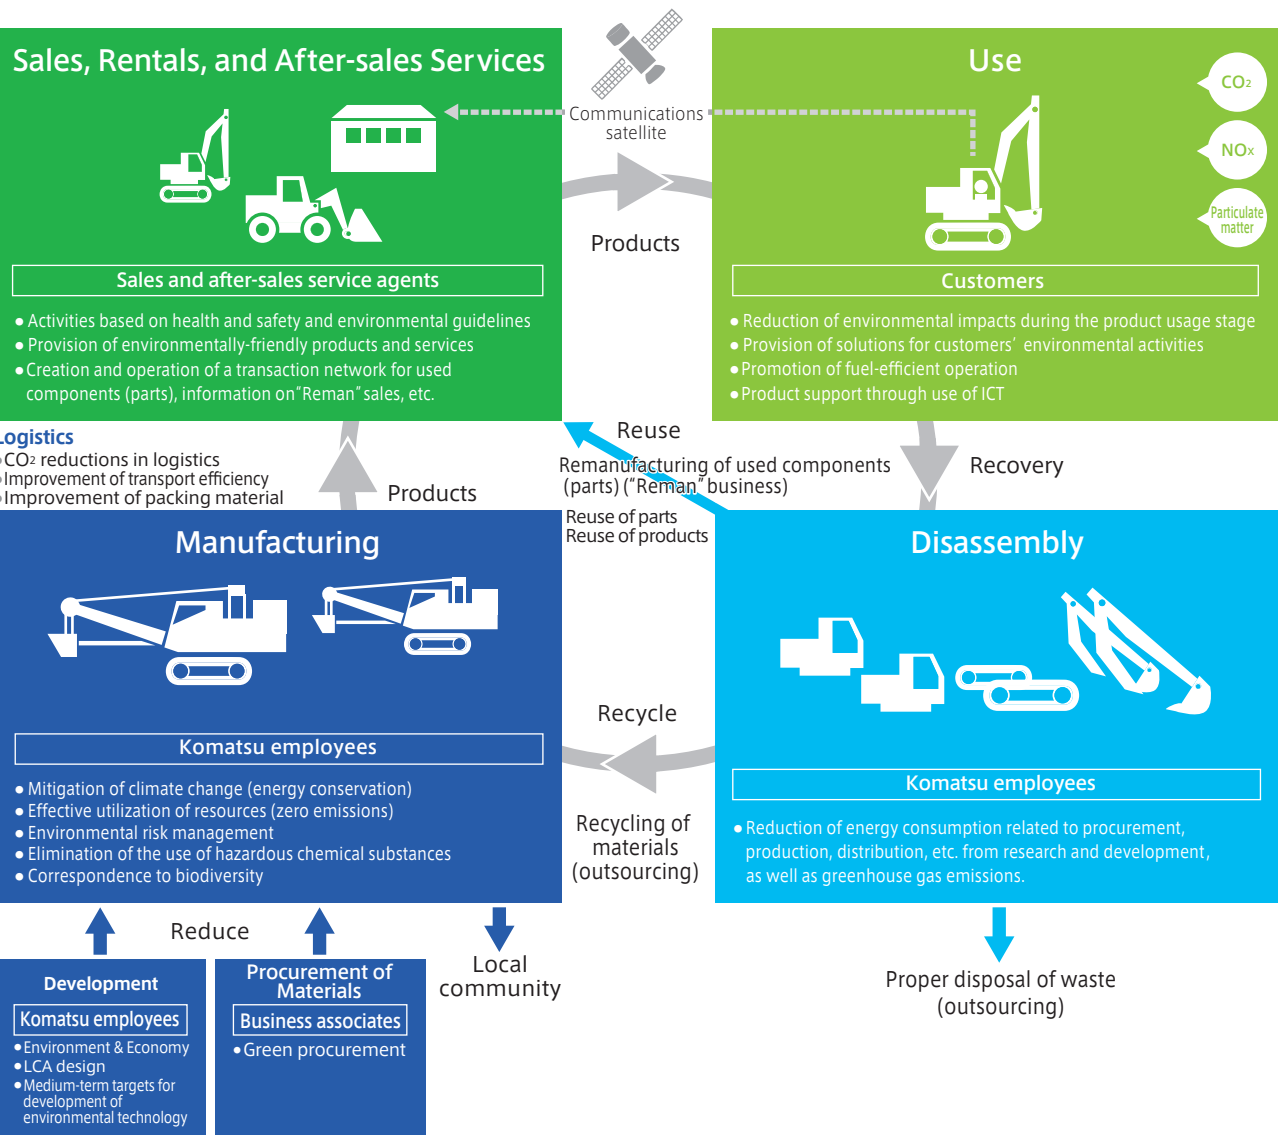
Sales, Rentals, and After-sales Services

Communications satellite

Use

$CO_2$

$NO_x$

Particulate matter

Products

Sales and after-sales service agents

• Activities based on health and safety and environmental guidelines
• Provision of environmentally-friendly products and services
• Creation and operation of a transaction network for used components (parts), information on"Reman" sales, etc.

Customers

• Reduction of environmental impacts during the product usage stage
• Provision of solutions for customers' environmental activities
• Promotion of fuel-efficient operation
• Product support through use of ICT

Logistics
• $CO_2$ reductions in logistics
• Improvement of transport efficiency
• Improvement of packing material

Products

Reuse

Remanufacturing of used components (parts) ("Reman" business)

Reuse of parts
Reuse of products

Recovery

Manufacturing

Disassembly

Recycle

Komatsu employees

• Mitigation of climate change (energy conservation)
• Effective utilization of resources (zero emissions)
• Environmental risk management
• Elimination of the use of hazardous chemical substances
• Correspondence to biodiversity

Recycling of materials (outsourcing)

Komatsu employees

• Reduction of energy consumption related to procurement, production, distribution, etc. from research and development, as well as greenhouse gas emissions.

Reduce

Local community

Proper disposal of waste (outsourcing)

Development

Komatsu employees

• Environment & Economy
• LCA design
• Medium-term targets for development of environmental technology

Procurement of Materials

Business associates

• Green procurement